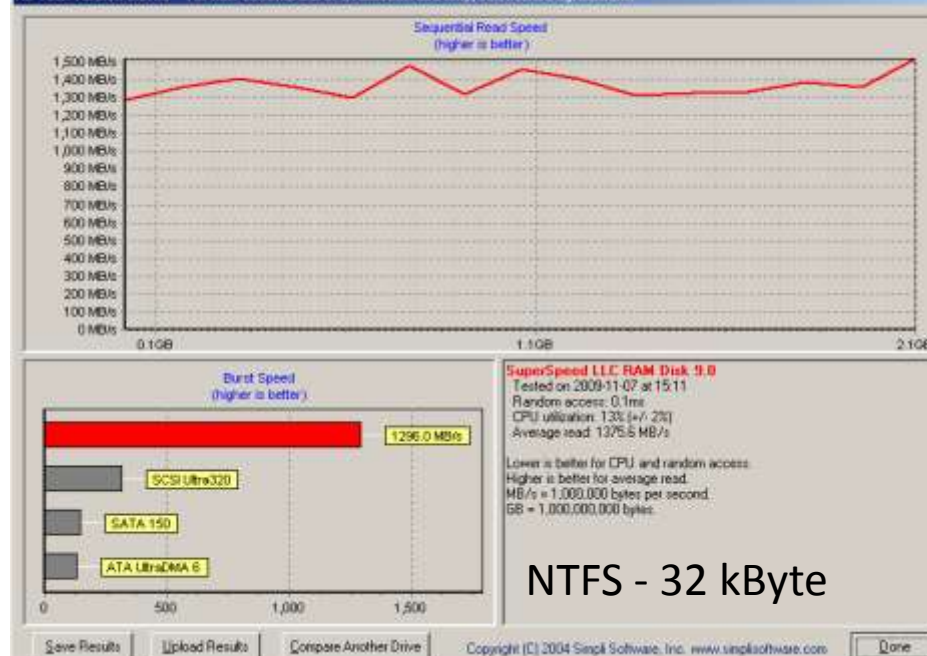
Sequential Read Speed
(higher is better)

1,500 MB/s
1,400 MB/s
1,300 MB/s
1,200 MB/s
1,100 MB/s
1,000 MB/s
900 MB/s
800 MB/s
700 MB/s
600 MB/s
500 MB/s
400 MB/s
300 MB/s
200 MB/s
100 MB/s
0 MB/s

0.1GB
1.1GB
2.1GB

Burst Speed
(higher is better)

1296.0 MB/s
SCSI Ultra320
SATA 150
ATA UltraDMA 6

0
500
1,000
1,500

SuperSpeed LLC RAM Disk 9.0
Tested on 2009-11-07 at 15:11
Random access: 0.1ms
CPU utilization: 13% (+/- 2%)
Average read: 1375.6 MB/s

Lower is better for CPU and random access.
Higher is better for average read.
MB/s = 1,000,000 bytes per second.
GB = 1,000,000,000 bytes.

NTFS - 32 kByte

Save Results
Upload Results
Compare Another Drive
Copyright (C) 2004 Simpli Software, Inc. www.simplisoftware.com
Done